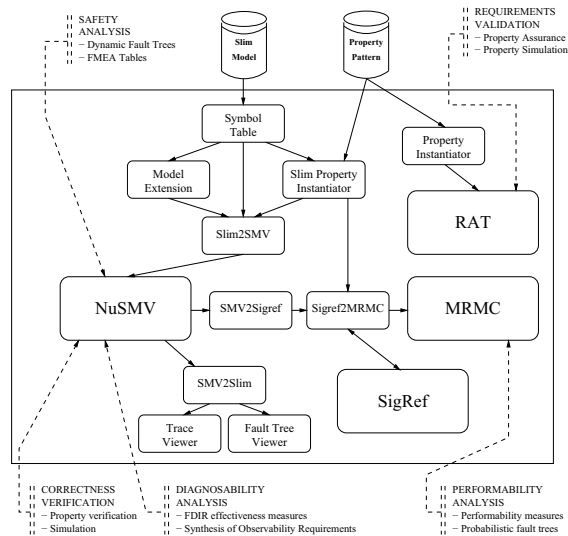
SAFETY ANALYSIS
– Dynamic Fault Trees
– FMEA Tables

Slim Model

Property Pattern

REQUIREMENTS VALIDATION
– Property Assurance
– Property Simulation

Symbol Table

Property Instantiator

Model Extension

Slim Property Instantiator

RAT

Slim2SMV

NuSMV

SMV2Sigref

Sigref2MRMC

MRMC

SMV2Slim

SigRef

Trace Viewer

Fault Tree Viewer

CORRECTNESS VERIFICATION
– Property verification
– Simulation

DIAGNOSABILITY ANALYSIS
– FDIR effectiveness measures
– Synthesis of Observability Requirements

PERFORMABILITY ANALYSIS
– Performability measures
– Probabilistic fault trees